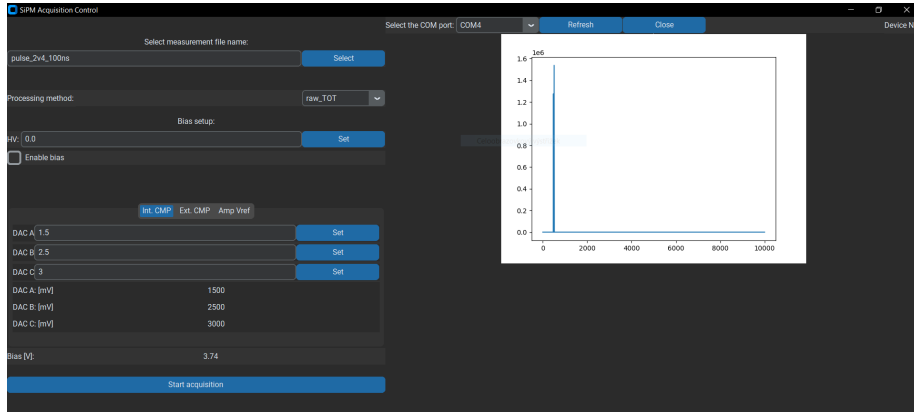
SiPM Acquisition Control

Select the COM port: COM4 Refresh Close Device N

Select measurement file name:

pulse_2v4_100ns Select

Processing method: raw_TOT

Bias setup:

HV: 0.0 Set

Enable bias

Int. CMP Ext. CMP Amp Vref

DAC A 1.5 Set

DAC B 2.5 Set

DAC C 3 Set

DAC A: [mV] 1500

DAC B: [mV] 2500

DAC C: [mV] 3000

Bias [V]: 3.74

Start acquisition

1e6

1.6

1.4

1.2

1.0

0.8

0.6

0.4

0.2

0.0

0 2000 4000 6000 8000 10000